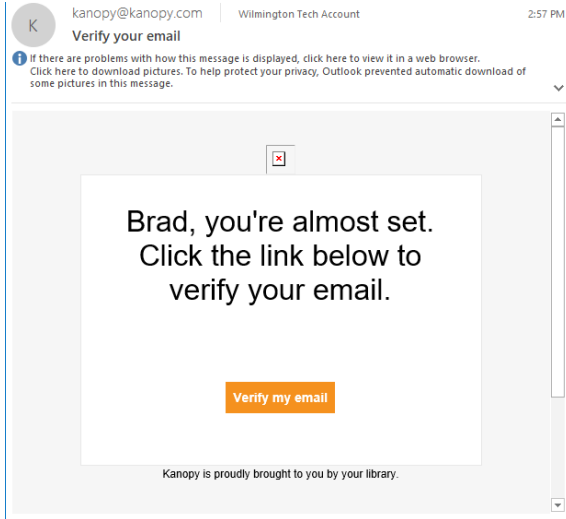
K

kanopy@kanopy.com

Wilmington Tech Account

2:57 PM

Verify your email

If there are problems with how this message is displayed, click here to view it in a web browser. Click here to download pictures. To help protect your privacy, Outlook prevented automatic download of some pictures in this message.

Brad, you're almost set. Click the link below to verify your email.

Verify my email

Kanopy is proudly brought to you by your library.